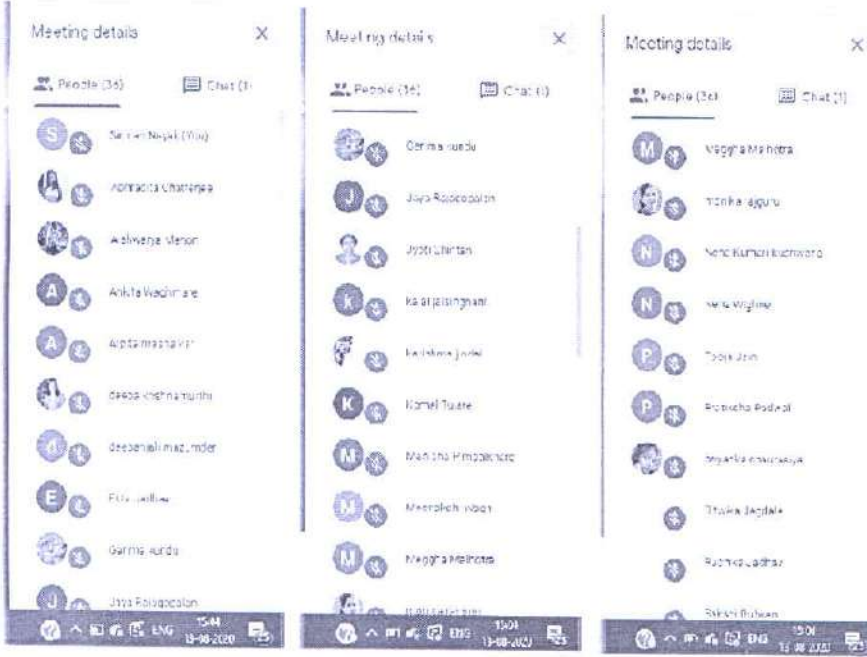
Meeting details ×

People (36) Chat (1)

S Sameer Nagar (You)

Abhradita Chatterjee

Aishwarya Menon

A Ankita Wadhmare

A Arpita mashalkar

deepa krishnamurthi

d deepanjali mazumder

E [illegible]

Garima kundu

J Jaya Rajagopalan

ENG 15:44 18-08-2020

Meeting details ×

People (36) Chat (1)

Garima kundu

J Jaya Rajagopalan

Jyoti Chintan

K kajal jaisinghani

Kalyani jadal

K Komal Tulare

M Manisha Pimpalkare

M Meenakshi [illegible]

M Meghna Malhotra

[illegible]

ENG 15:01 18-08-2020

Meeting details ×

People (36) Chat (1)

M Meghna Malhotra

monika rajguru

N Neha Kumari kushwaha

N Neha Wagh

P Pooja Jain

P Pratiksha Padwal

priyanka chaurasiya

Ritwika Jagdale

Ruchika Jadhav

Sakshi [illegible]

ENG 15:01 18-08-2020